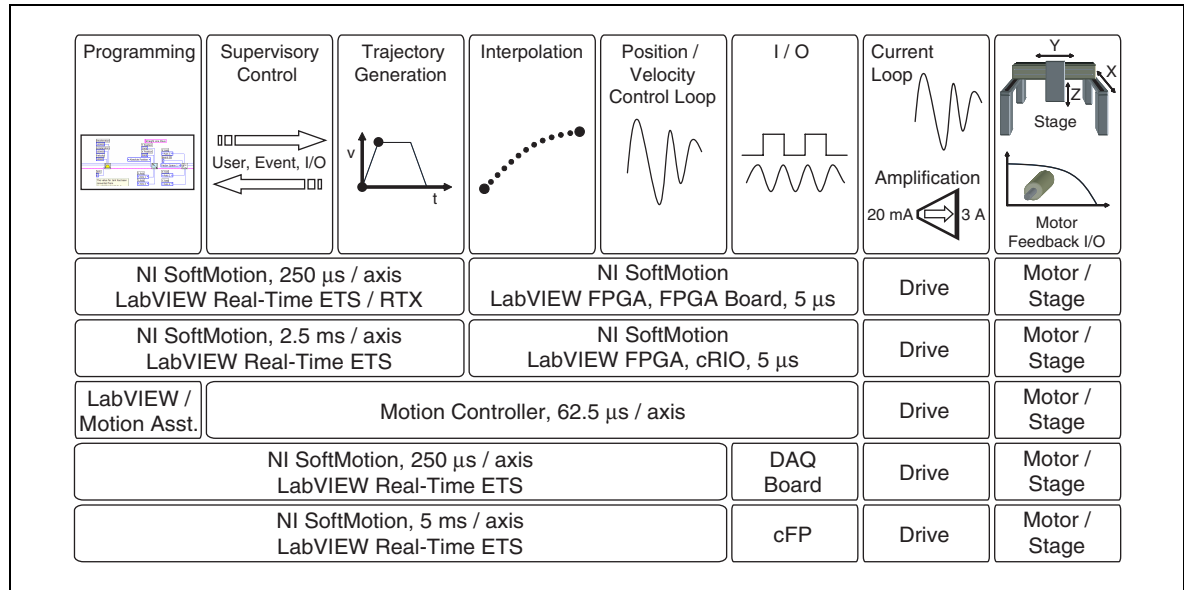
Programming

Supervisory Control

User, Event, I/O

Trajectory Generation

v

t

Interpolation

Position / Velocity Control Loop

I / O

Current Loop

Amplification

20 mA

3 A

Y

X

Z

Stage

Motor Feedback I/O

NI SoftMotion, 250 μs / axis
LabVIEW Real-Time ETS / RTX

NI SoftMotion
LabVIEW FPGA, FPGA Board, 5 μs

Drive

Motor / Stage

NI SoftMotion, 2.5 ms / axis
LabVIEW Real-Time ETS

NI SoftMotion
LabVIEW FPGA, cRIO, 5 μs

Drive

Motor / Stage

LabVIEW / Motion Asst.

Motion Controller, 62.5 μs / axis

Drive

Motor / Stage

NI SoftMotion, 250 μs / axis
LabVIEW Real-Time ETS

DAQ Board

Drive

Motor / Stage

NI SoftMotion, 5 ms / axis
LabVIEW Real-Time ETS

cFP

Drive

Motor / Stage